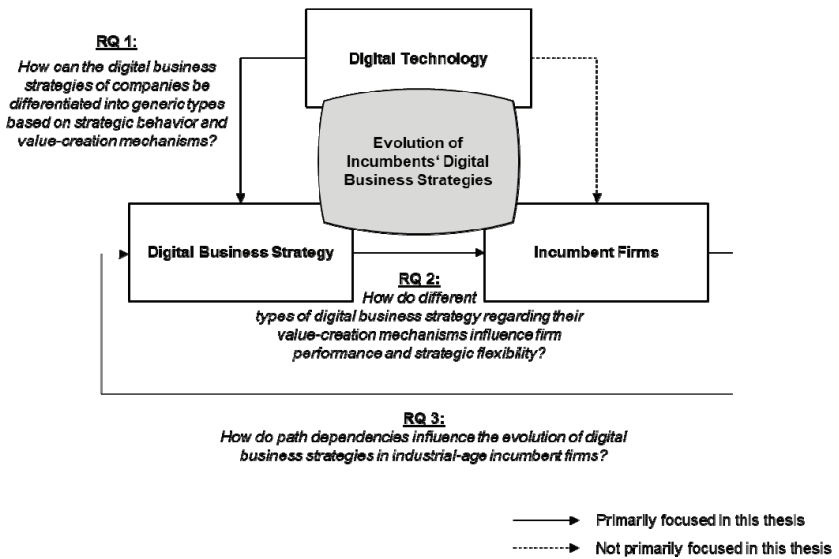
RQ 1:
How can the digital business strategies of companies be differentiated into generic types based on strategic behavior and value-creation mechanisms?

Digital Technology

Evolution of Incumbents' Digital Business Strategies

Digital Business Strategy

Incumbent Firms

RQ 2:
How do different types of digital business strategy regarding their value-creation mechanisms influence firm performance and strategic flexibility?

RQ 3:
How do path dependencies influence the evolution of digital business strategies in industrial-age incumbent firms?

Primarily focused in this thesis

Not primarily focused in this thesis